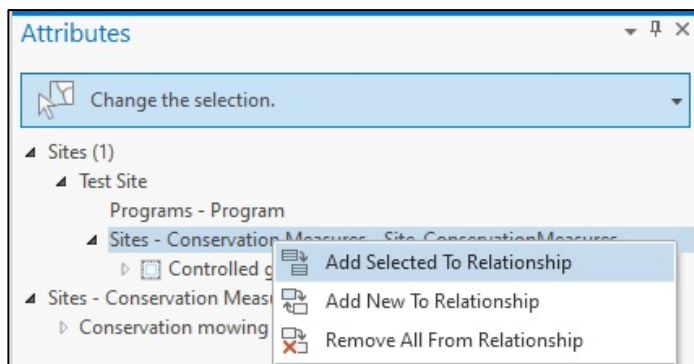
Attributes

Change the selection.

Sites (1)
Test Site
Programs - Program
Sites - Conservation Measures - Site_ConservationMeasures
Controlled g
Sites - Conservation Meas
Conservation mowing

Add Selected To Relationship
Add New To Relationship
Remove All From Relationship